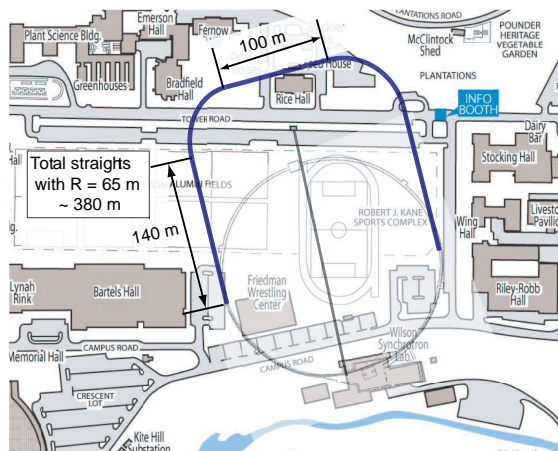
PLANTATIONS ROAD
POUNDER HERITAGE VEGETABLE GARDEN
Plant Science Bldg.
Emerson Hall
Fernow
100 m
McClintock Shed
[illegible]house
PLANTATIONS
Greenhouses
Bradfield Hall
Rice Hall
INFO BOOTH
TOWER ROAD
Dairy Bar
Stocking Hall
Total straights with R = 65 m ~ 380 m
ALUMNI FIELDS
ROBERT J. KANEY SPORTS COMPLEX
Livesto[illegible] Pavilio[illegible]
Wing Hall
140 m
Riley-Robb Hall
Lynah Rink
Bartels Hall
Friedman Wrestling Center
Wilson Synchrotron Lab
CAMPUS ROAD
Memorial Hall
CAMPUS ROAD
CRESCENT LOT
Kite Hill Substation